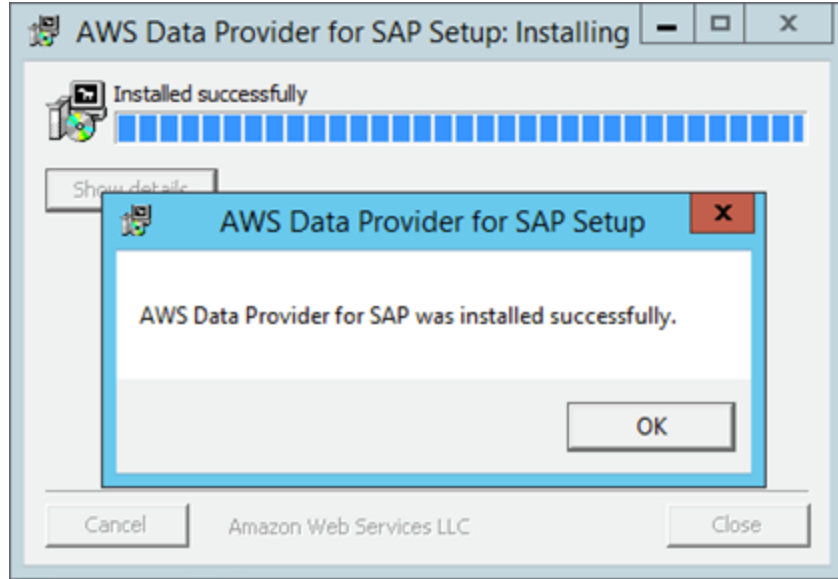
AWS Data Provider for SAP Setup: Installing

Installed successfully

Show details

AWS Data Provider for SAP Setup

AWS Data Provider for SAP was installed successfully.

OK

Cancel

Amazon Web Services LLC

Close